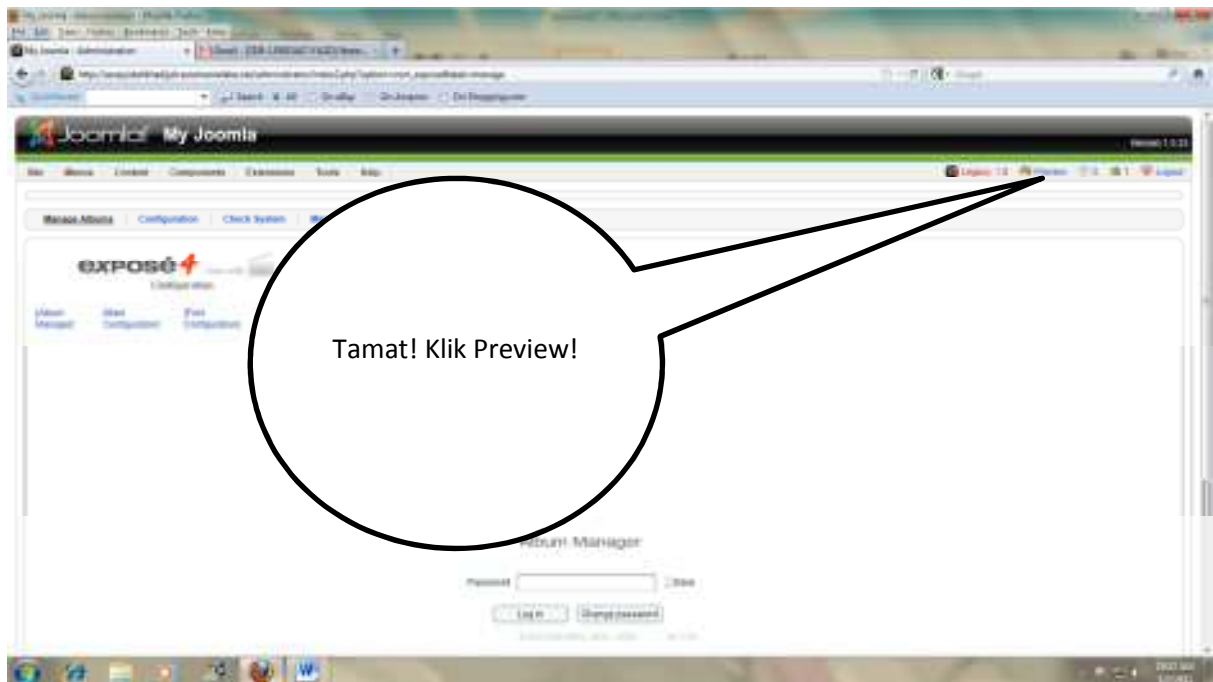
My Joomla - Administration

Joomla! My Joomla

Site Menus Content Components Extensions Tools Help

Legacy: 1.0 Preview 0 1 Logout

Manage Albums Configuration Check System

exposé 4

Configuration

Album Manager Main Configuration Font Configuration

Tamat! Klik Preview!

Album Manager

Password [ ] Save

Log in Change password